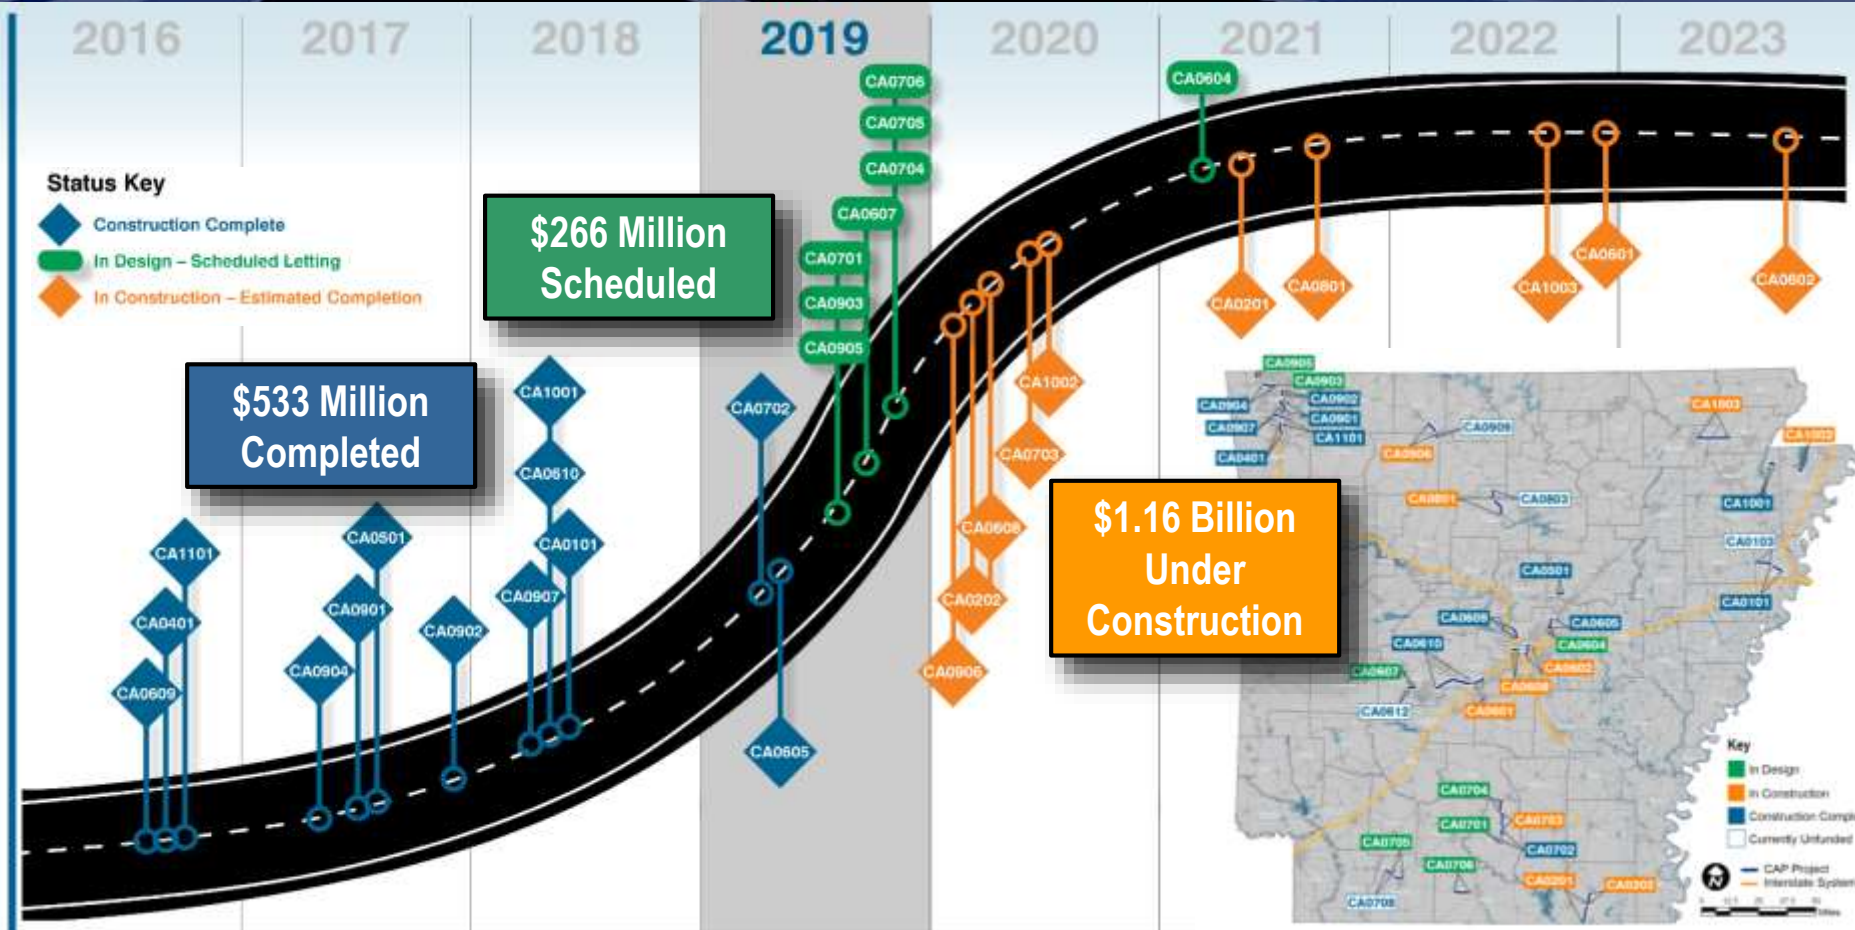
2016 2017 2018 2019 2020 2021 2022 2023

Status Key
Construction Complete
In Design – Scheduled Letting
In Construction – Estimated Completion

$266 Million Scheduled

$533 Million Completed

$1.16 Billion Under Construction

CA0706
CA0705
CA0704
CA0607
CA0701
CA0903
CA0905
CA0604
CA0201
CA0801
CA1003
CA0601
CA0602
CA1002
CA0703
CA0608
CA0202
CA0906
CA0702
CA0605
CA1001
CA0610
CA0101
CA0907
CA0902
CA0501
CA0901
CA0904
CA1101
CA0401
CA0609

CA0905
CA0903
CA0904
CA0902
CA0907
CA0901
CA1101
CA0401
CA0906
CA0909
CA1003
CA1002
CA0608
CA0801
CA0803
CA1001
CA0103
CA0501
CA0101
CA0609
CA0605
CA0610
CA0604
CA0607
CA0602
CA0608
CA0601
CA0612
CA0704
CA0701
CA0703
CA0705
CA0702
CA0706
CA0201
CA0202
CA0708

Key
In Design
In Construction
Construction Compl
Currently Unfunded
CAP Project
Interstate System
Miles